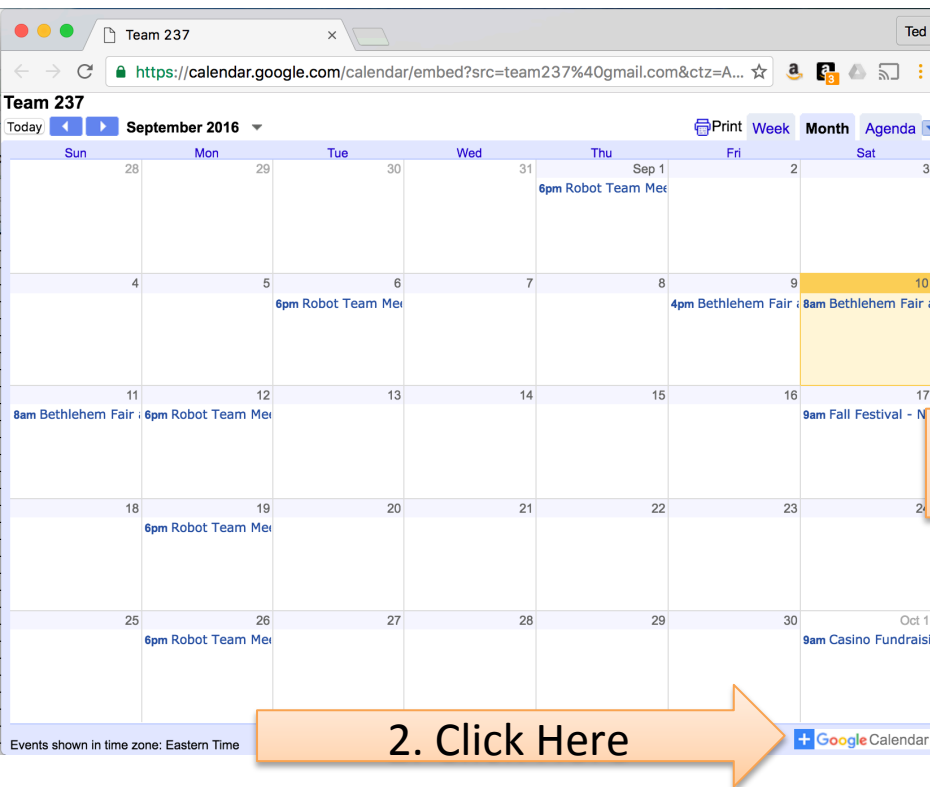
Team 237

Ted

https://calendar.google.com/calendar/embed?src=team237%40gmail.com&ctz=A...

Team 237

Today September 2016

Print Week Month Agenda

| Sun | Mon | Tue | Wed | Thu | Fri | Sat |
|---|---|---|---|---|---|---|
| 28 | 29 | 30 | 31 | Sep 1 6pm Robot Team Mee | 2 | 3 |
| 4 | 5 | 6 6pm Robot Team Mee | 7 | 8 | 9 4pm Bethlehem Fair | 10 8am Bethlehem Fair |
| 11 8am Bethlehem Fair | 12 6pm Robot Team Mee | 13 | 14 | 15 | 16 | 17 9am Fall Festival - N |
| 18 | 19 6pm Robot Team Mee | 20 | 21 | 22 | 23 | 24 |
| 25 | 26 6pm Robot Team Mee | 27 | 28 | 29 | 30 | Oct 1 9am Casino Fundraisi |

Events shown in time zone: Eastern Time

2. Click Here

+ Google Calendar